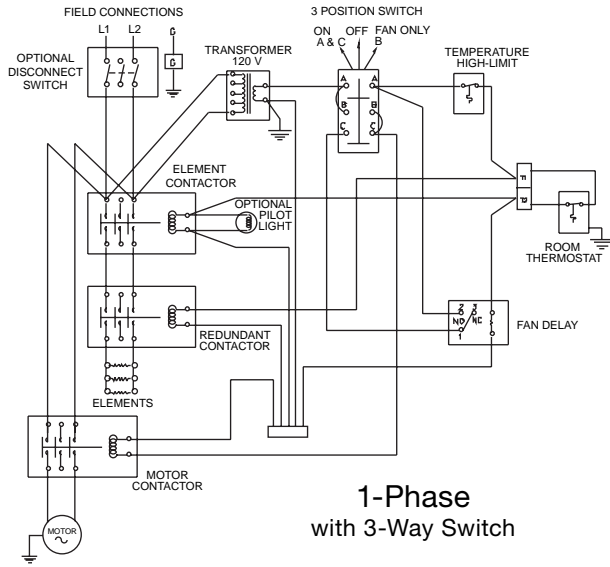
FIELD CONNECTIONS

L1 L2

G

OPTIONAL DISCONNECT SWITCH

TRANSFORMER 120 V

3 POSITION SWITCH

ON A & C

OFF

FAN ONLY B

A A

B B

C C

TEMPERATURE HIGH-LIMIT

ELEMENT CONTACTOR

OPTIONAL PILOT LIGHT

F

P

ROOM THERMOSTAT

2 3

NO NC

1

FAN DELAY

REDUNDANT CONTACTOR

ELEMENTS

MOTOR CONTACTOR

MOTOR

1-Phase
with 3-Way Switch